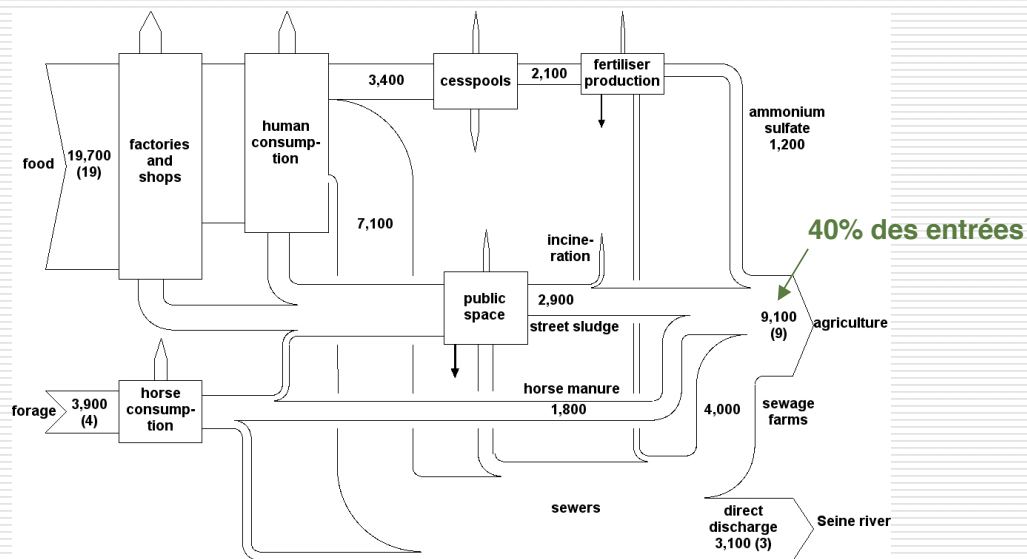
food
19,700 (19)
factories and shops
human consumption
3,400
cesspools
2,100
fertiliser production
ammonium sulfate 1,200
7,100
incineration
40% des entrées
public space
2,900
street sludge
9,100 (9)
agriculture
forage
3,900 (4)
horse consumption
horse manure
1,800
4,000
sewage farms
sewers
direct discharge 3,100 (3)
Seine river